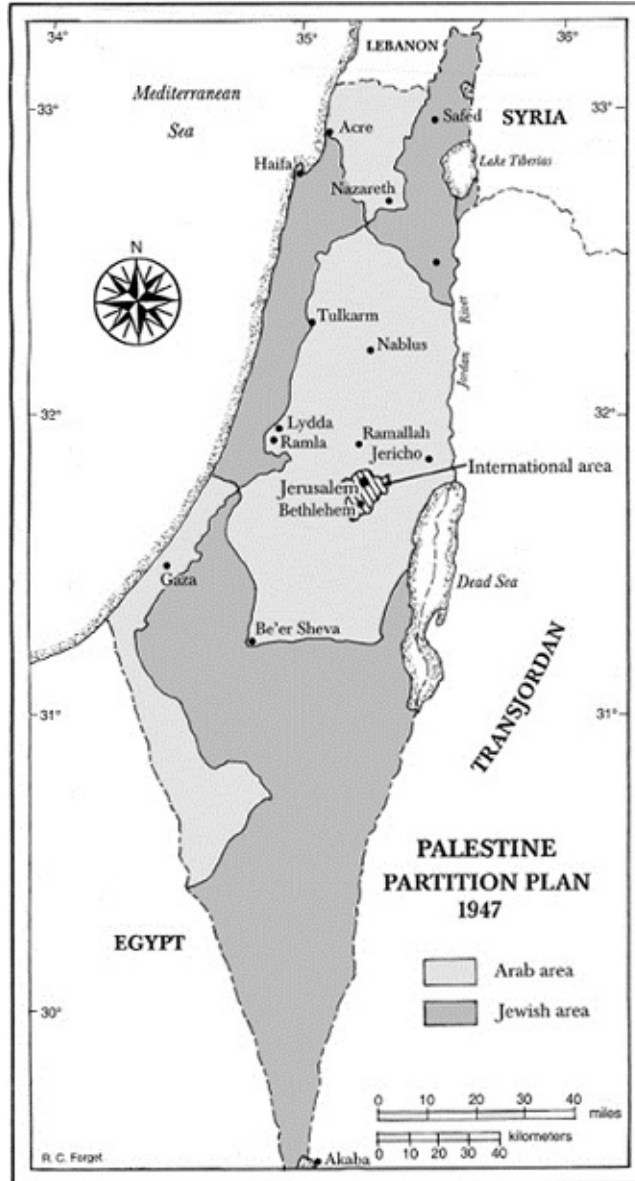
34°
35°
36°
LEBANON
33°
33°
Mediterranean Sea
SYRIA
Safed
Acre
Lake Tiberias
Haifa
Nazareth
N
Tulkarm
Nablus
Jordan River
32°
32°
Lydda
Ramla
Ramallah
Jericho
International area
Jerusalem
Bethlehem
Gaza
Dead Sea
Be'er Sheva
TRANSJORDAN
31°
31°
PALESTINE PARTITION PLAN 1947
EGYPT
Arab area
Jewish area
30°
0 10 20 30 40 miles
kilometers 0 10 20 30 40
R. C. Forget
Akaba